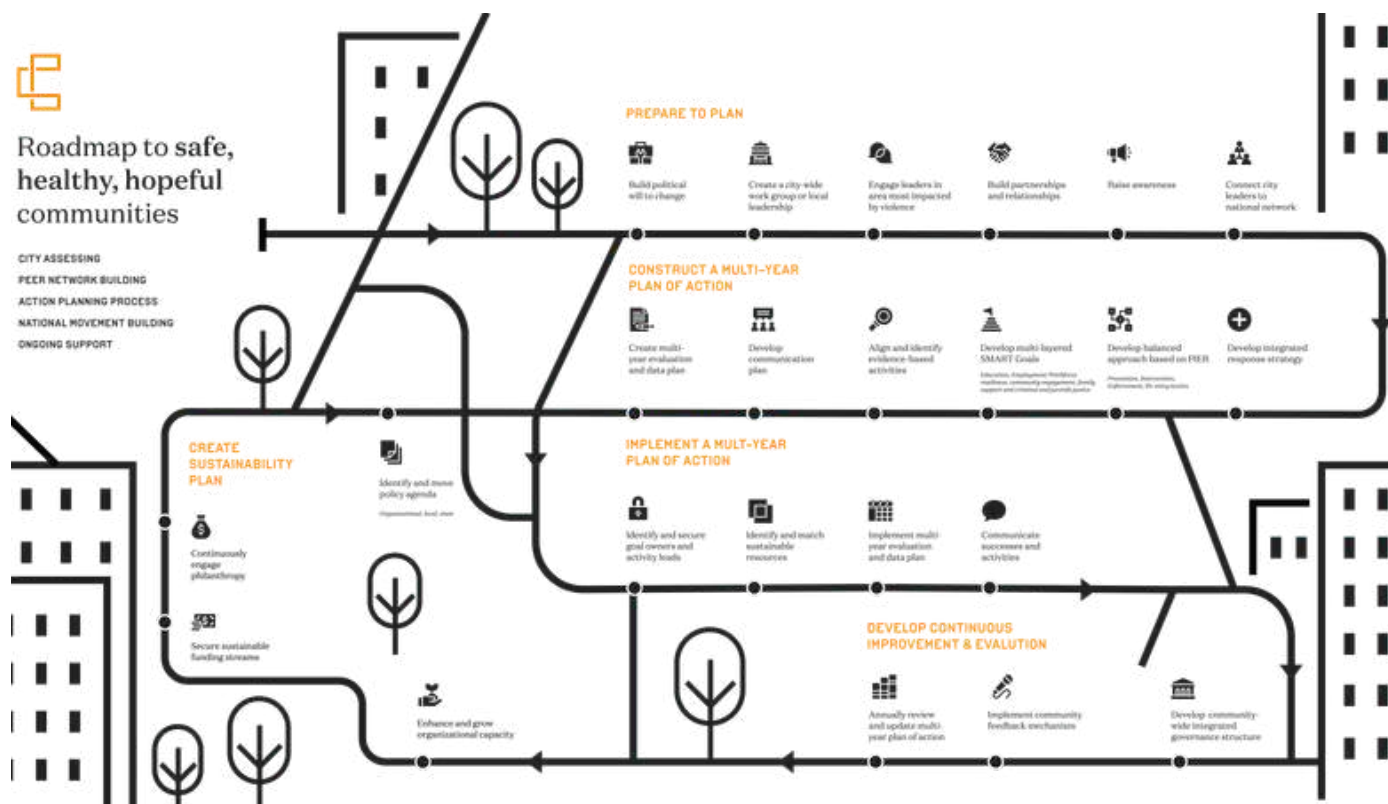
Roadmap to safe, healthy, hopeful communities

CITY ASSESSING
PEER NETWORK BUILDING
ACTION PLANNING PROCESS
NATIONAL MOVEMENT BUILDING
ONGOING SUPPORT

PREPARE TO PLAN

Build political will to change

Create a city-wide work group or local leadership

Engage leaders in area most impacted by violence

Build partnerships and relationships

Raise awareness

Connect city leaders to national network

CONSTRUCT A MULTI-YEAR PLAN OF ACTION

Create multi-year evaluation and data plan

Develop communication plan

Align and identify evidence-based activities

Develop multi-layered SMART Goals

Education, Employment/Workforce readiness, community engagement, family support and criminal and juvenile justice

Develop balanced approach based on PIER

Prevention, Intervention, Enforcement, Re-integration

Develop integrated response strategy

IMPLEMENT A MULT-YEAR PLAN OF ACTION

Identify and secure goal owners and activity leads

Identify and match sustainable resources

Implement multi-year evaluation and data plan

Communicate successes and activities

CREATE SUSTAINABILITY PLAN

Identify and move policy agenda

Organizational, local, state

Continuously engage philanthropy

Secure sustainable funding streams

Enhance and grow organizational capacity

DEVELOP CONTINUOUS IMPROVEMENT & EVALUTION

Annually review and update multi-year plan of action

Implement community feedback mechanisms

Develop community-wide integrated governance structure